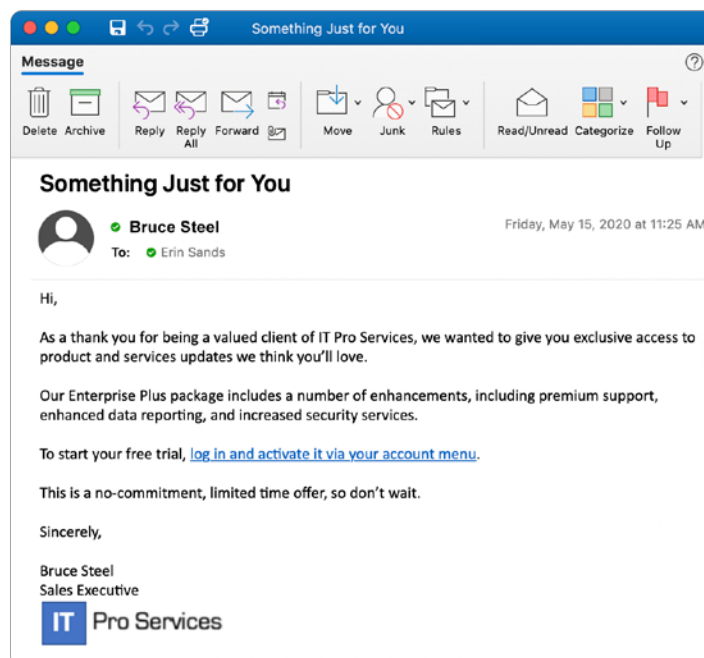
Something Just for You

Message

Delete Archive Reply Reply All Forward Move Junk Rules Read/Unread Categorize Follow Up

Something Just for You

Bruce Steel

To: Erin Sands

Friday, May 15, 2020 at 11:25 AM

Hi,

As a thank you for being a valued client of IT Pro Services, we wanted to give you exclusive access to product and services updates we think you'll love.

Our Enterprise Plus package includes a number of enhancements, including premium support, enhanced data reporting, and increased security services.

To start your free trial, log in and activate it via your account menu.

This is a no-commitment, limited time offer, so don't wait.

Sincerely,

Bruce Steel
Sales Executive

IT Pro Services